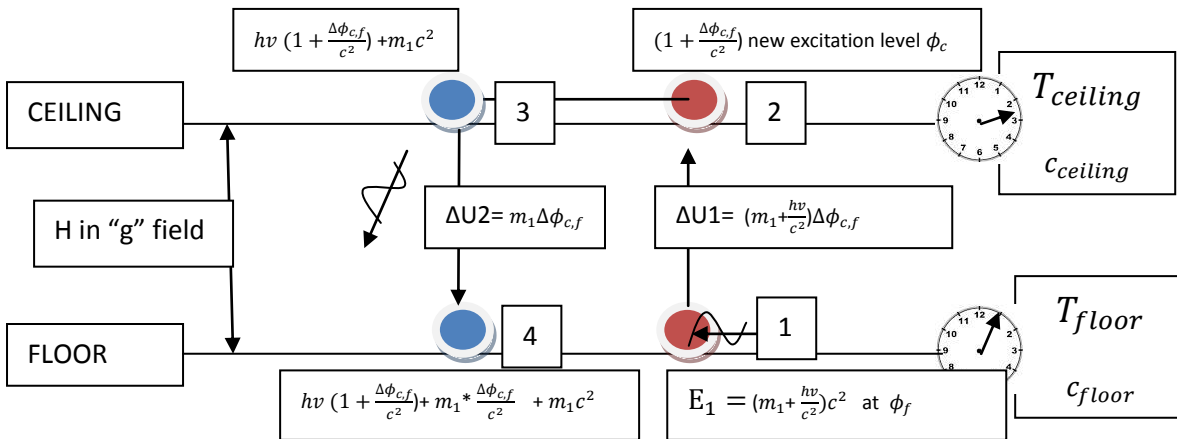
$hv\ (1+\frac{\Delta\phi_{c,f}}{c^2})+m_1c^2$

$(1+\frac{\Delta\phi_{c,f}}{c^2})$ new excitation level $\phi_c$

CEILING

3

2

$T_{ceiling}$

$c_{ceiling}$

H in “g” field

ΔU2= $m_1\Delta\phi_{c,f}$

ΔU1= $(m_1+\frac{hv}{c^2})\Delta\phi_{c,f}$

FLOOR

4

1

$T_{floor}$

$c_{floor}$

$hv\ (1+\frac{\Delta\phi_{c,f}}{c^2})+m_1*\frac{\Delta\phi_{c,f}}{c^2}\ +m_1c^2$

$E_1=(m_1+\frac{hv}{c^2})c^2$ at $\phi_f$

12 1 2 3 4 5 6 7 8 9 10 11

12 1 2 3 4 5 6 7 8 9 10 11